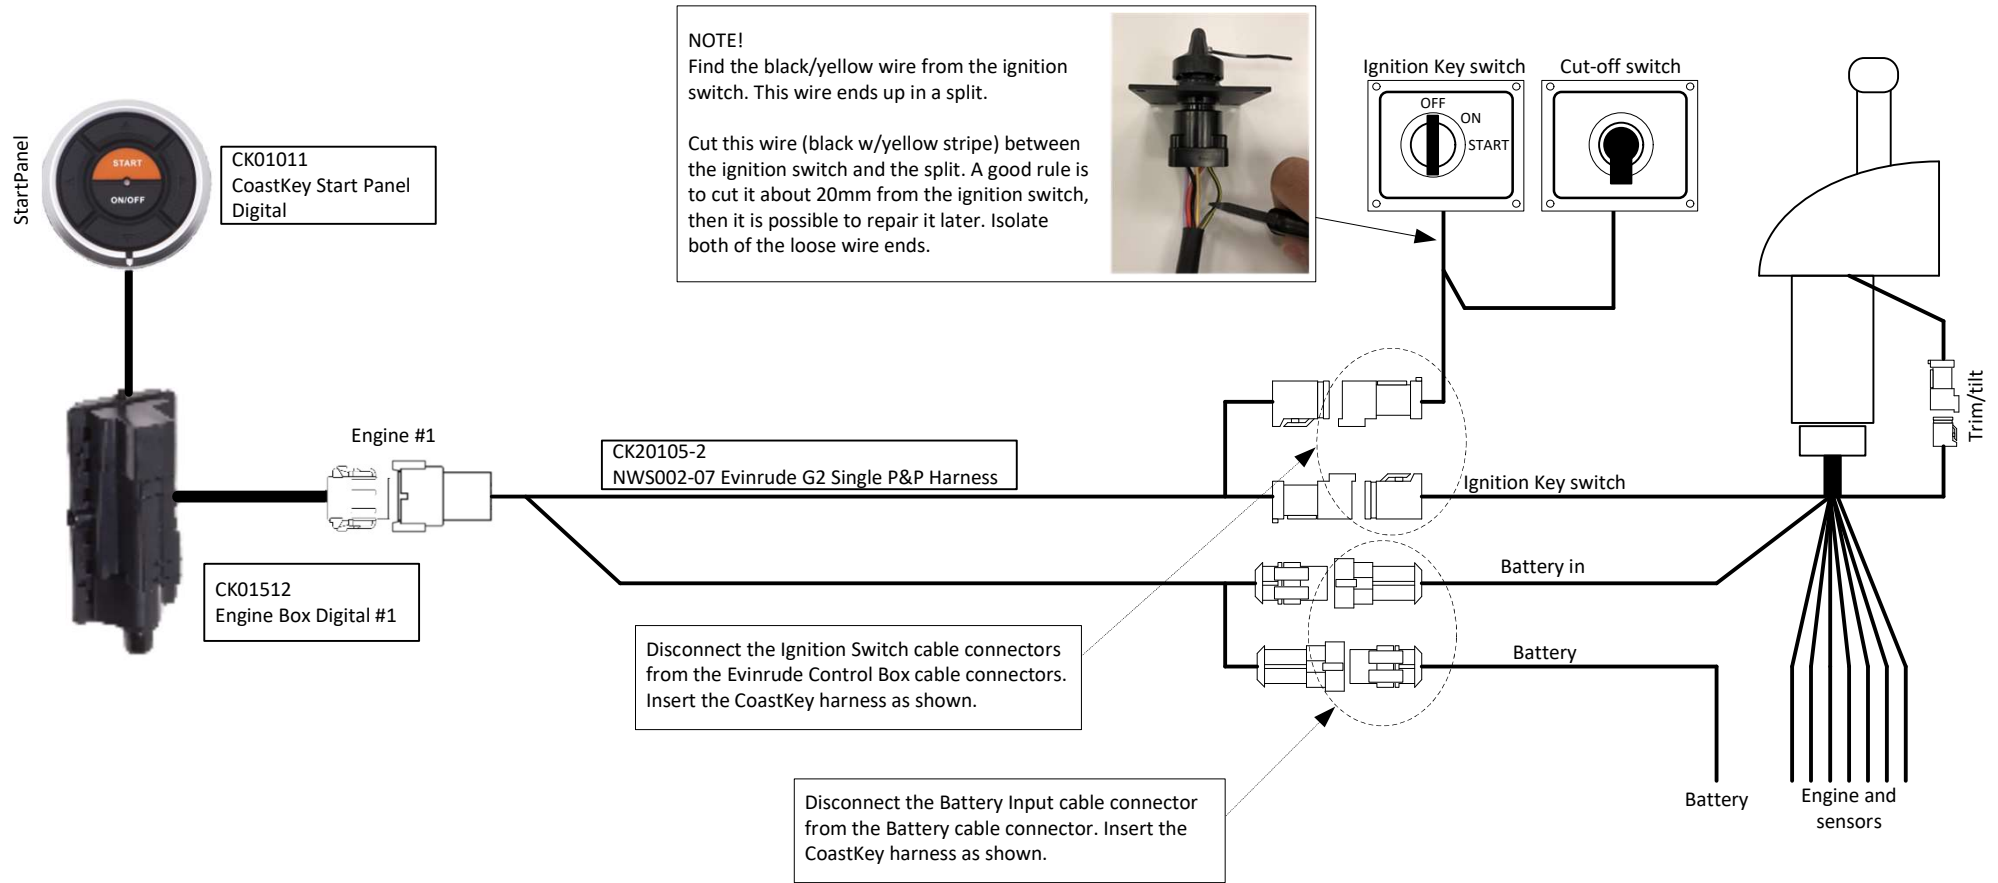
StartPanel

START

ON/OFF

CK01011
CoastKey Start Panel Digital

NOTE!
Find the black/yellow wire from the ignition switch. This wire ends up in a split.

Cut this wire (black w/yellow stripe) between the ignition switch and the split. A good rule is to cut it about 20mm from the ignition switch, then it is possible to repair it later. Isolate both of the loose wire ends.

Ignition Key switch

OFF
ON
START

Cut-off switch

Engine #1

CK20105-2
NWS002-07 Evinrude G2 Single P&P Harness

Trim/tilt

Ignition Key switch

CK01512
Engine Box Digital #1

Battery in

Battery

Disconnect the Ignition Switch cable connectors from the Evinrude Control Box cable connectors. Insert the CoastKey harness as shown.

Disconnect the Battery Input cable connector from the Battery cable connector. Insert the CoastKey harness as shown.

Battery

Engine and sensors